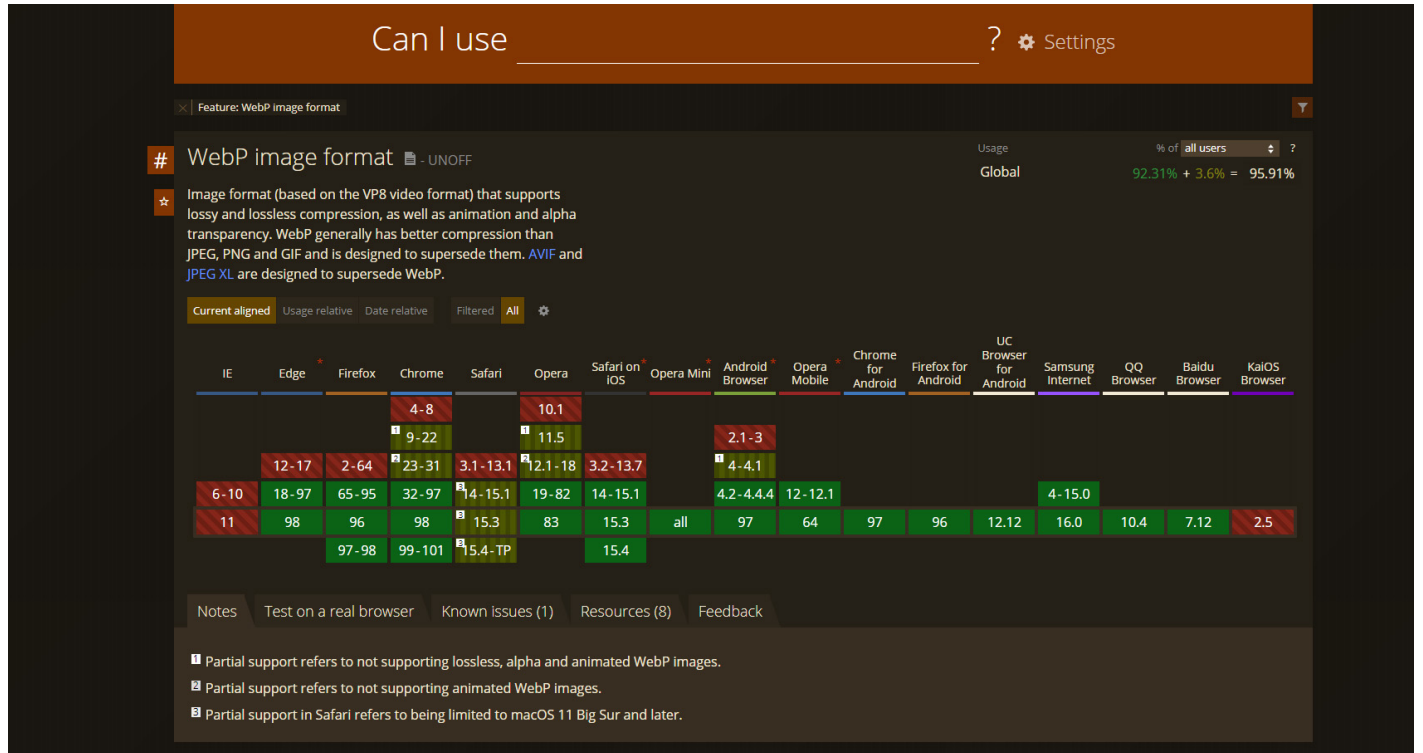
Can I use ? Settings

Feature: WebP image format

# WebP image format - UNOFF

Image format (based on the VP8 video format) that supports lossy and lossless compression, as well as animation and alpha transparency. WebP generally has better compression than JPEG, PNG and GIF and is designed to supersede them. AVIF and JPEG XL are designed to supersede WebP.

Usage % of all users ?
Global 92.31% + 3.6% = 95.91%

Current aligned Usage relative Date relative Filtered All

| IE | Edge | Firefox | Chrome | Safari | Opera | Safari on iOS | Opera Mini | Android Browser | Opera Mobile | Chrome for Android | Firefox for Android | UC Browser for Android | Samsung Internet | QQ Browser | Baidu Browser | KaiOS Browser |
|---|---|---|---|---|---|---|---|---|---|---|---|---|---|---|---|---|
| | | | 4-8 | | 10.1 | | | | | | | | | | | |
| | | | 1 9-22 | | 1 11.5 | | | 2.1-3 | | | | | | | | |
| | 12-17 | 2-64 | 2 23-31 | 3.1-13.1 | 2 12.1-18 | 3.2-13.7 | | 1 4-4.1 | | | | | | | | |
| 6-10 | 18-97 | 65-95 | 32-97 | 3 14-15.1 | 19-82 | 14-15.1 | | 4.2-4.4.4 | 12-12.1 | | | | 4-15.0 | | | |
| 11 | 98 | 96 | 98 | 3 15.3 | 83 | 15.3 | all | 97 | 64 | 97 | 96 | 12.12 | 16.0 | 10.4 | 7.12 | 2.5 |
| | | 97-98 | 99-101 | 3 15.4-TP | | 15.4 | | | | | | | | | | |

Notes Test on a real browser Known issues (1) Resources (8) Feedback

1 Partial support refers to not supporting lossless, alpha and animated WebP images.
2 Partial support refers to not supporting animated WebP images.
3 Partial support in Safari refers to being limited to macOS 11 Big Sur and later.